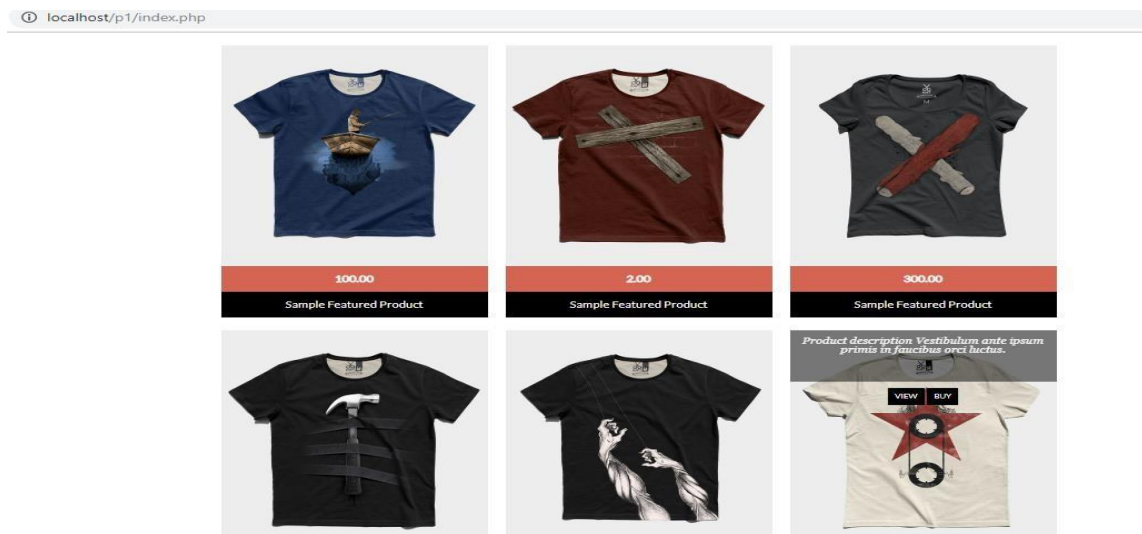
localhost/p1/index.php

100.00
Sample Featured Product

2.00
Sample Featured Product

300.00
Sample Featured Product

Product description Vestibulum ante ipsum primis in faucibus orci luctus.

VIEW
BUY